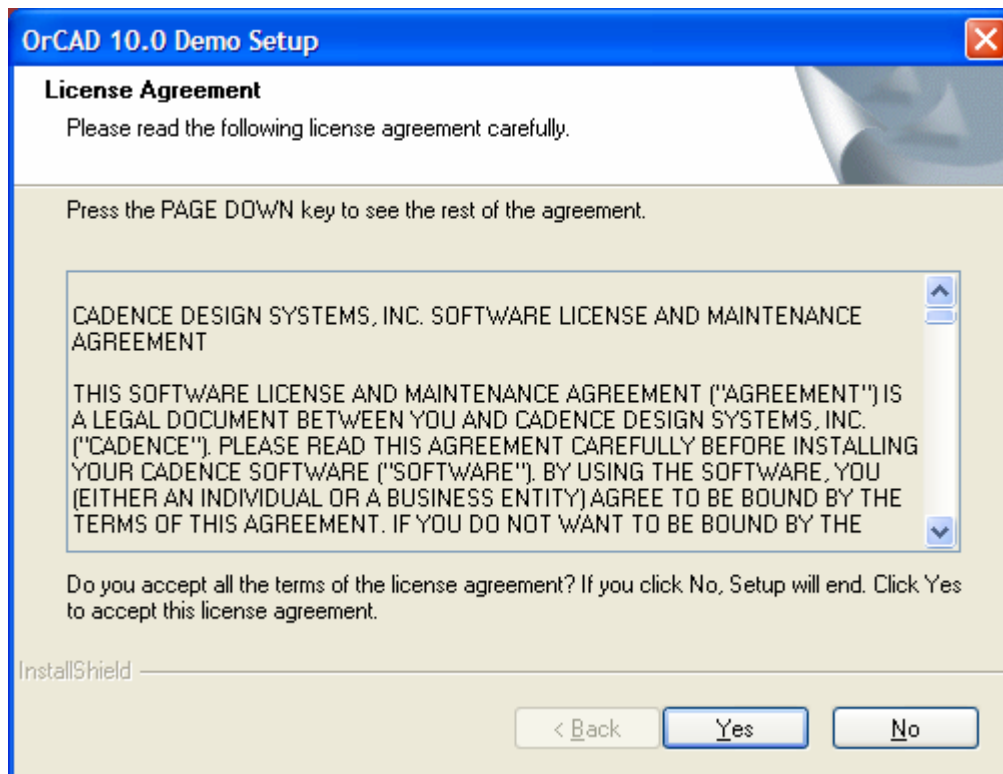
OrCAD 10.0 Demo Setup

License Agreement

Please read the following license agreement carefully.

Press the PAGE DOWN key to see the rest of the agreement.

CADENCE DESIGN SYSTEMS, INC. SOFTWARE LICENSE AND MAINTENANCE AGREEMENT

THIS SOFTWARE LICENSE AND MAINTENANCE AGREEMENT ("AGREEMENT") IS A LEGAL DOCUMENT BETWEEN YOU AND CADENCE DESIGN SYSTEMS, INC. ("CADENCE"). PLEASE READ THIS AGREEMENT CAREFULLY BEFORE INSTALLING YOUR CADENCE SOFTWARE ("SOFTWARE"). BY USING THE SOFTWARE, YOU (EITHER AN INDIVIDUAL OR A BUSINESS ENTITY) AGREE TO BE BOUND BY THE TERMS OF THIS AGREEMENT. IF YOU DO NOT WANT TO BE BOUND BY THE

Do you accept all the terms of the license agreement? If you click No, Setup will end. Click Yes to accept this license agreement.

InstallShield

< Back

Yes

No